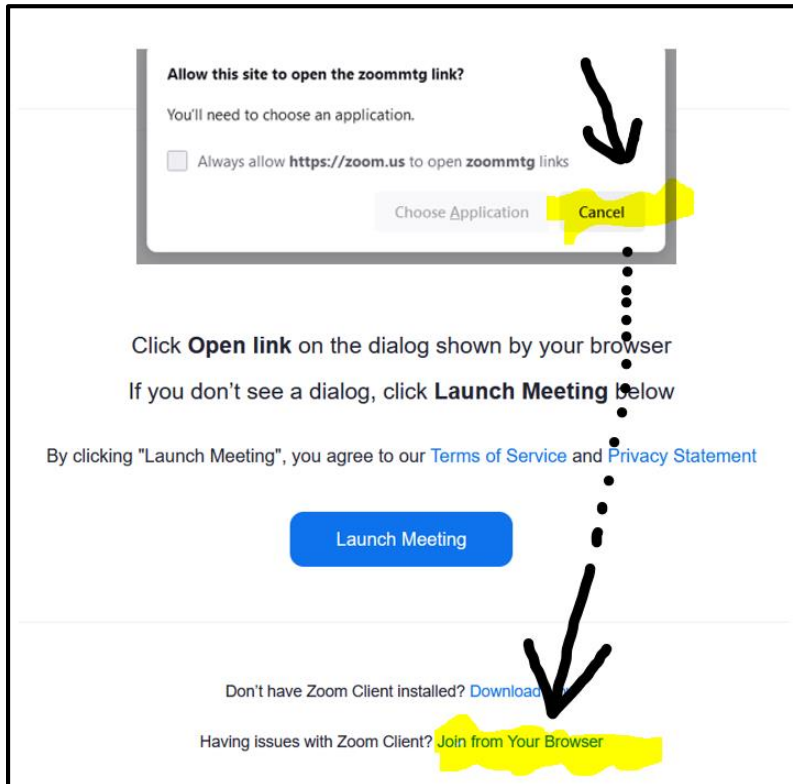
Allow this site to open the zoommtg link?

You'll need to choose an application.

Always allow https://zoom.us to open zoommtg links

Choose Application

Cancel

Click Open link on the dialog shown by your browser

If you don't see a dialog, click Launch Meeting below

By clicking "Launch Meeting", you agree to our Terms of Service and Privacy Statement

Launch Meeting

Don't have Zoom Client installed? Download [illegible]

Having issues with Zoom Client? Join from Your Browser